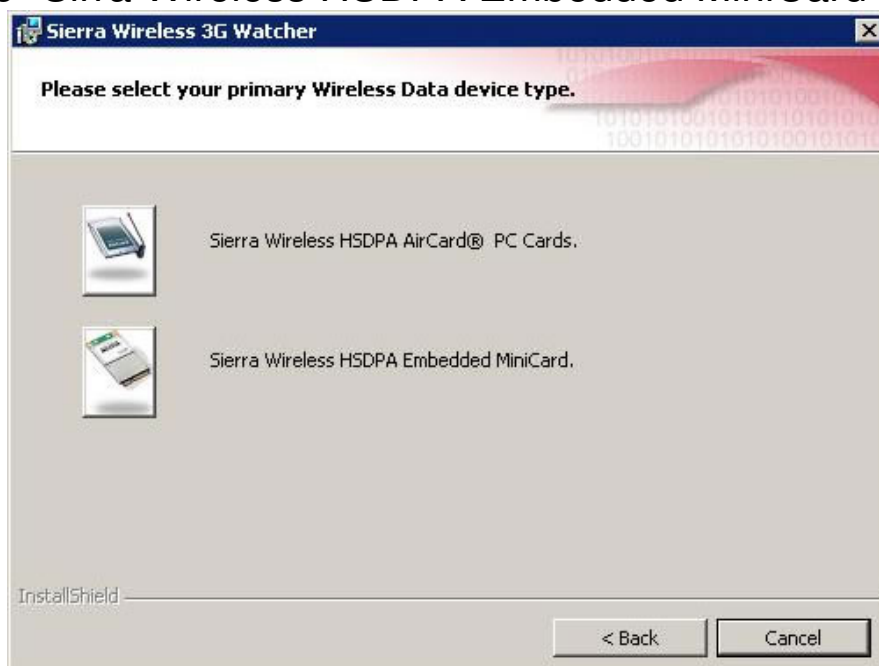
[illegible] Sierra Wireless HSDPA Embedded MiniCard

Sierra Wireless 3G Watcher

Please select your primary Wireless Data device type.

Sierra Wireless HSDPA AirCard® PC Cards.

Sierra Wireless HSDPA Embedded MiniCard.

InstallShield

< Back

Cancel